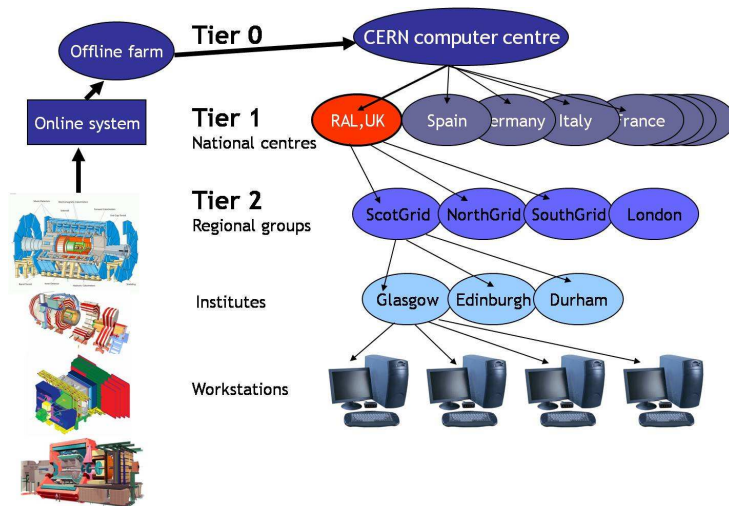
Tier 0

Offline farm

CERN computer centre

Online system

Tier 1
National centres

RAL,UK

Spain

ermany

Italy

rance

Tier 2
Regional groups

ScotGrid

NorthGrid

SouthGrid

London

Institutes

Glasgow

Edinburgh

Durham

Workstations